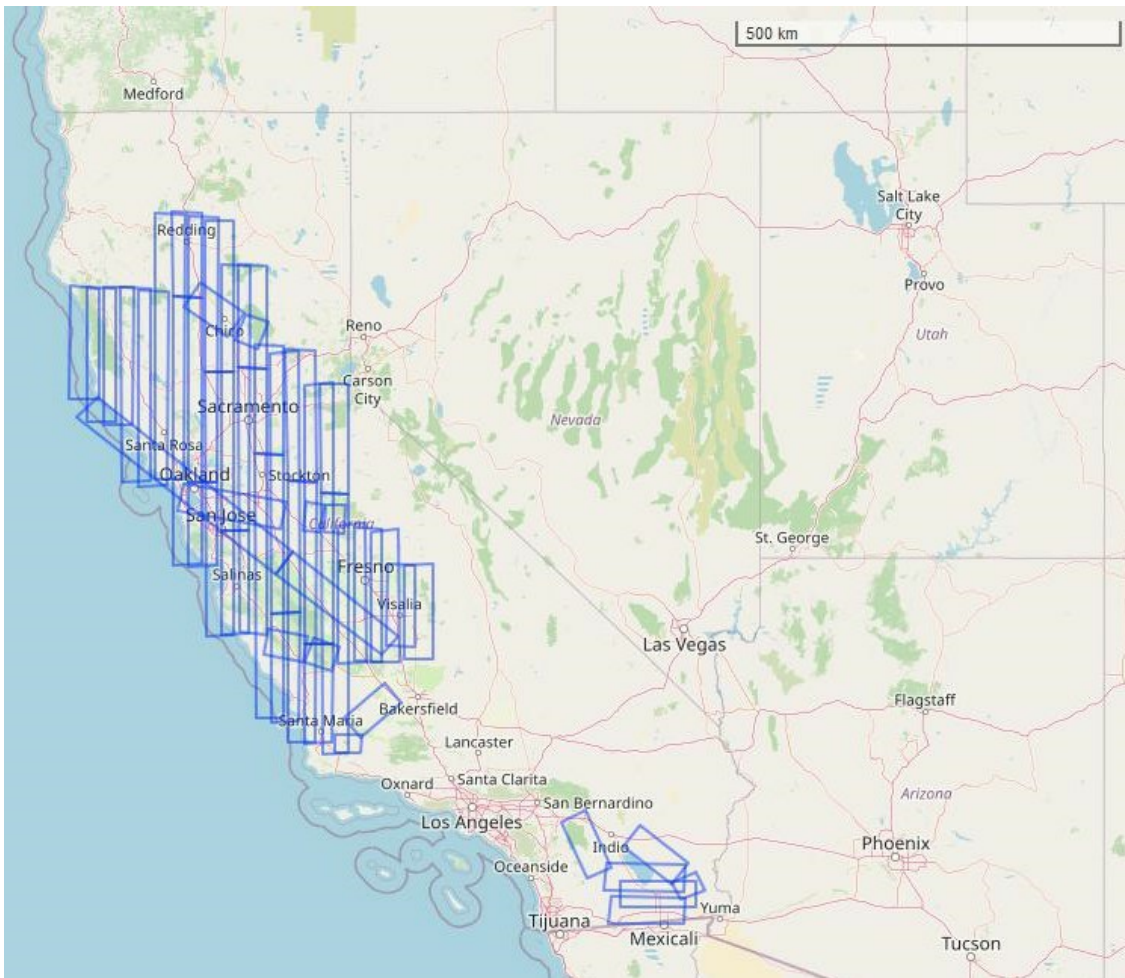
500 km

Medford

Salt Lake City

Redding

Provo

Utah

Reno

Chico

Carson City

Sacramento

Nevada

Santa Rosa

Oakland

Stockton

San Jose

California

St. George

Fresno

Salinas

Visalia

Las Vegas

Flagstaff

Santa Maria

Bakersfield

Lancaster

Oxnard

Santa Clarita

San Bernardino

Arizona

Los Angeles

Indio

Phoenix

Oceanside

Yuma

Tijuana

Mexicali

Tucson